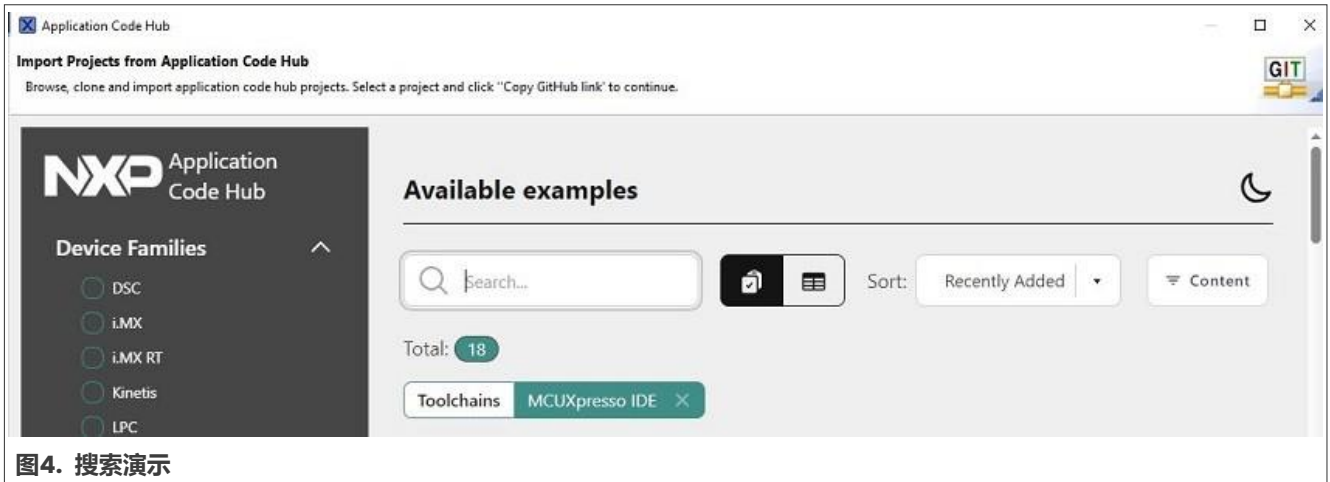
Application Code Hub

Import Projects from Application Code Hub

Browse, clone and import application code hub projects. Select a project and click "Copy GitHub link" to continue.

GIT

NXP Application Code Hub

Device Families

DSC

i.MX

i.MX RT

Kinetis

LPC

Available examples

Search...

Sort: Recently Added

Content

Total: 18

Toolchains MCUXpresso IDE

图4. 搜索演示